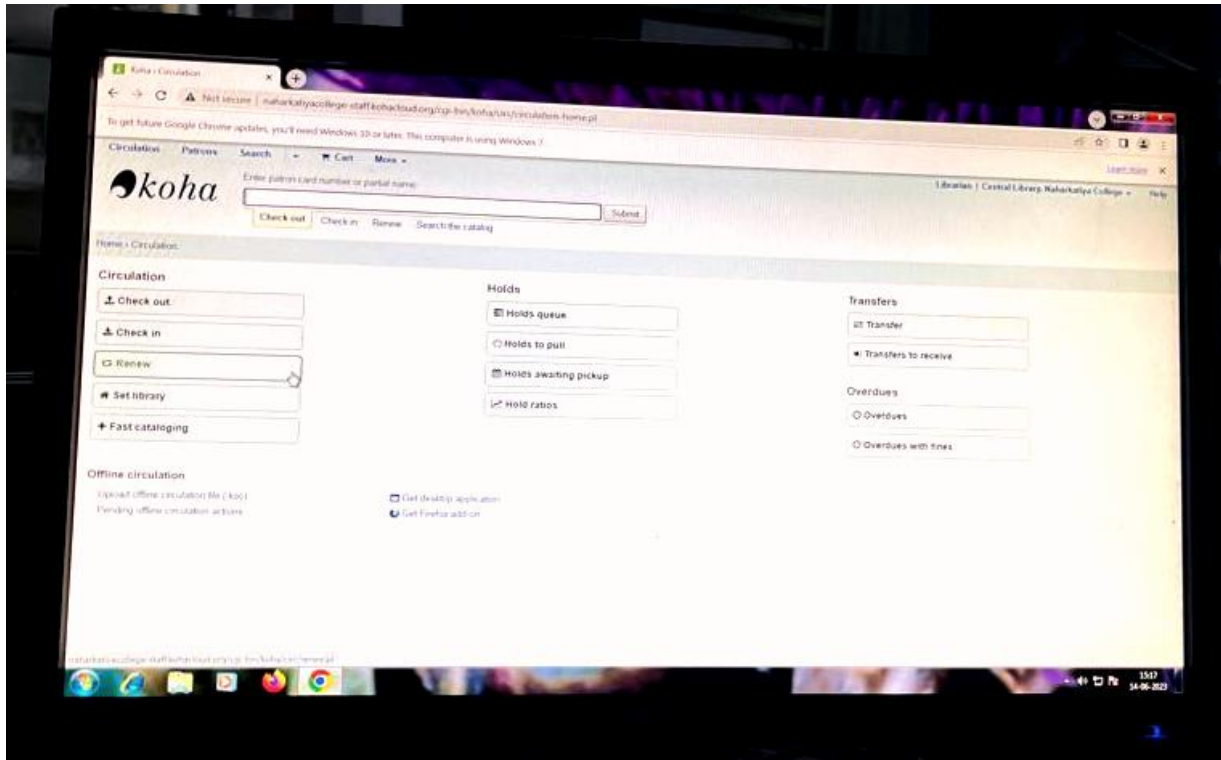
Koha › Circulation

Not secure | naharkatiyacollege-staff.kohacloud.org/cgi-bin/koha/circ/circulation-home.pl

To get future Google Chrome updates, you'll need Windows 10 or later. This computer is using Windows 7.

Learn more

Circulation Patrons Search Cart More

koha

Enter patron card number or partial name:

Submit

Check out Check in Renew Search the catalog

Librarian | Central Library, Naharkatiya College Help

Home › Circulation

Circulation

Check out

Check in

Renew

Set library

Fast cataloging

Holds

Holds queue

Holds to pull

Holds awaiting pickup

Hold ratios

Transfers

Transfer

Transfers to receive

Overdues

Overdues

Overdues with fines

Offline circulation

Upload offline circulation file (.koc)

Pending offline circulation actions

Get desktop application

Get Firefox add-on

naharkatiyacollege-staff.kohacloud.org/cgi-bin/koha/circ/renew.pl

15:17
14-06-2023